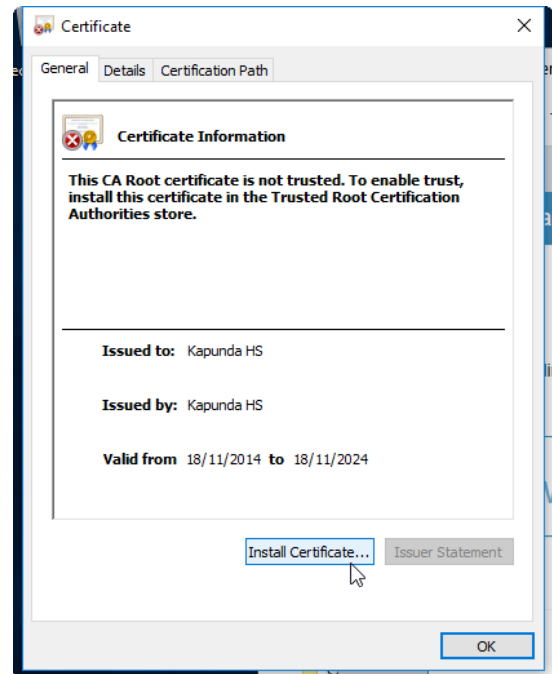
Certificate

General | Details | Certification Path

Certificate Information

This CA Root certificate is not trusted. To enable trust, install this certificate in the Trusted Root Certification Authorities store.

Issued to: Kapunda HS

Issued by: Kapunda HS

Valid from 18/11/2014 to 18/11/2024

Install Certificate... Issuer Statement

OK